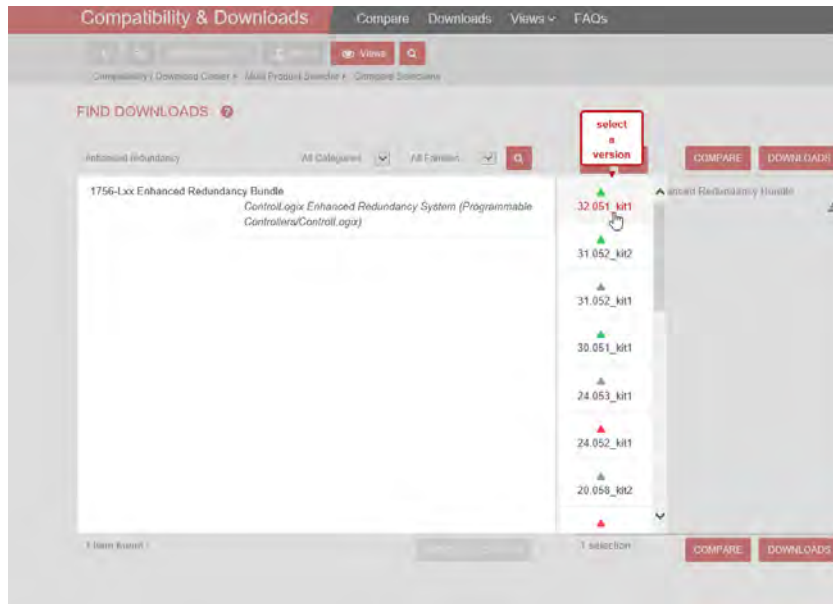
Compatibility & Downloads Compare Downloads Views FAQs

Views

Compatibility | Download Center • Multi Product Selector • Compare Selections

FIND DOWNLOADS

select a version

Enhanced Redundancy All Categories All Families

COMPARE DOWNLOADS

1756-Lxx Enhanced Redundancy Bundle

ControlLogix Enhanced Redundancy System (Programmable Controllers/ControlLogix)

32.051_kit1

31.052_kit2

31.052_kit1

30.051_kit1

24.053_kit1

24.052_kit1

20.058_kit2

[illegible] Enhanced Redundancy Bundle

1 item found

1 selection

COMPARE DOWNLOADS